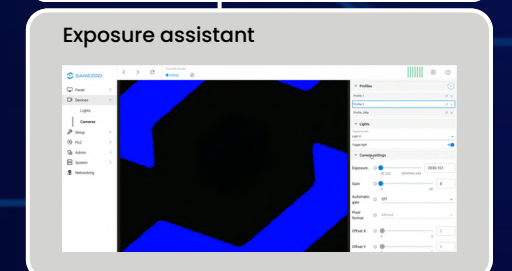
Exposure assistant

SANEZOO

Panel

Devices

Lights

Cameras

Setup

PLC

Admin

System

Networking

Profiles

Profile 1

Profile 2

Lights

Light 0

Toggle light

Camera settings

Exposure

Gain

Automatic gain

Pixel format

Offset X

Offset Y